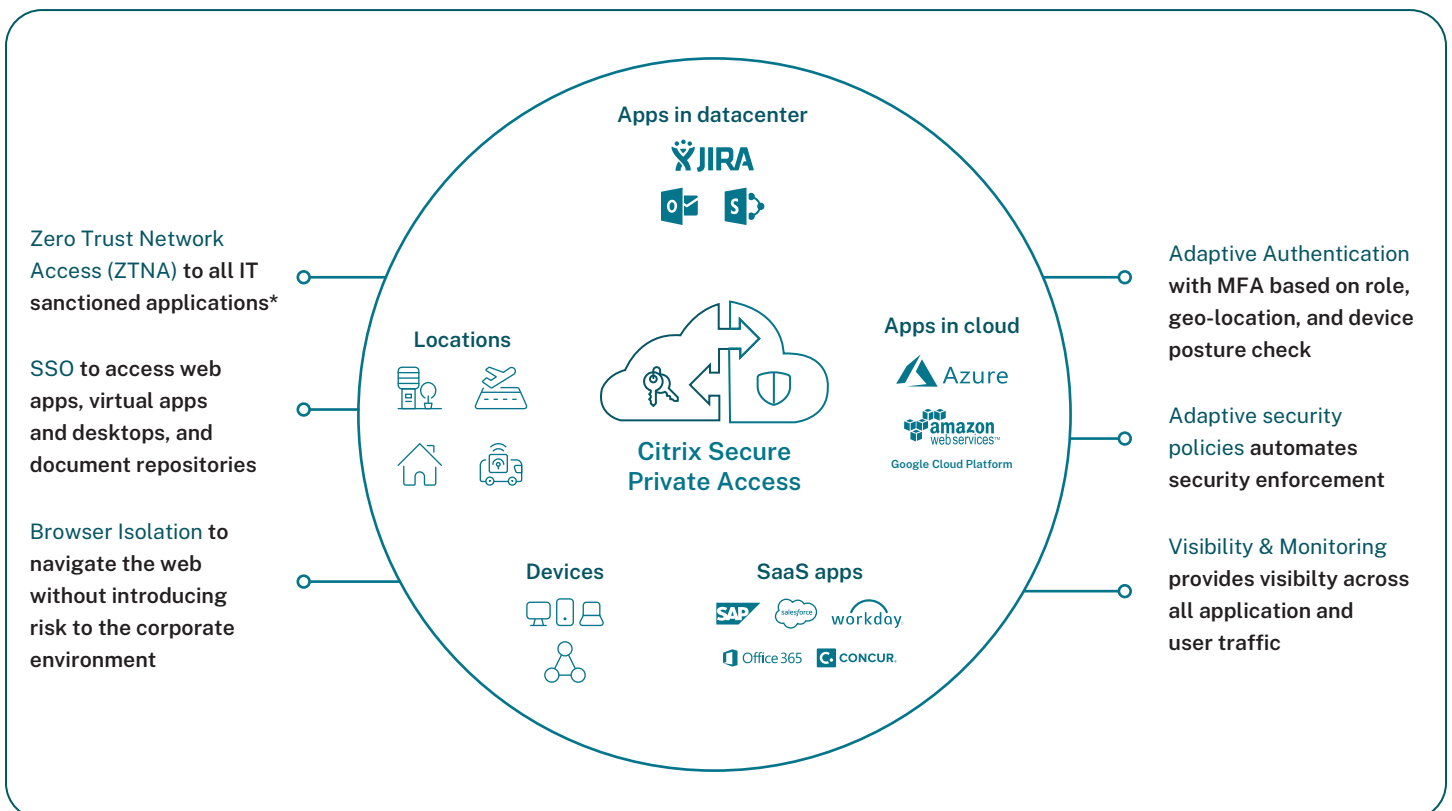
Zero Trust Network Access (ZTNA) to all IT sanctioned applications*

SSO to access web apps, virtual apps and desktops, and document repositories

Browser Isolation to navigate the web without introducing risk to the corporate environment

Apps in datacenter

JIRA

Locations

Citrix Secure Private Access

Apps in cloud

Azure

amazon web services™

Google Cloud Platform

Devices

SaaS apps

SAP

salesforce

workday.

Office 365

CONCUR.

Adaptive Authentication with MFA based on role, geo-location, and device posture check

Adaptive security policies automates security enforcement

Visibility & Monitoring provides visibilty across all application and user traffic